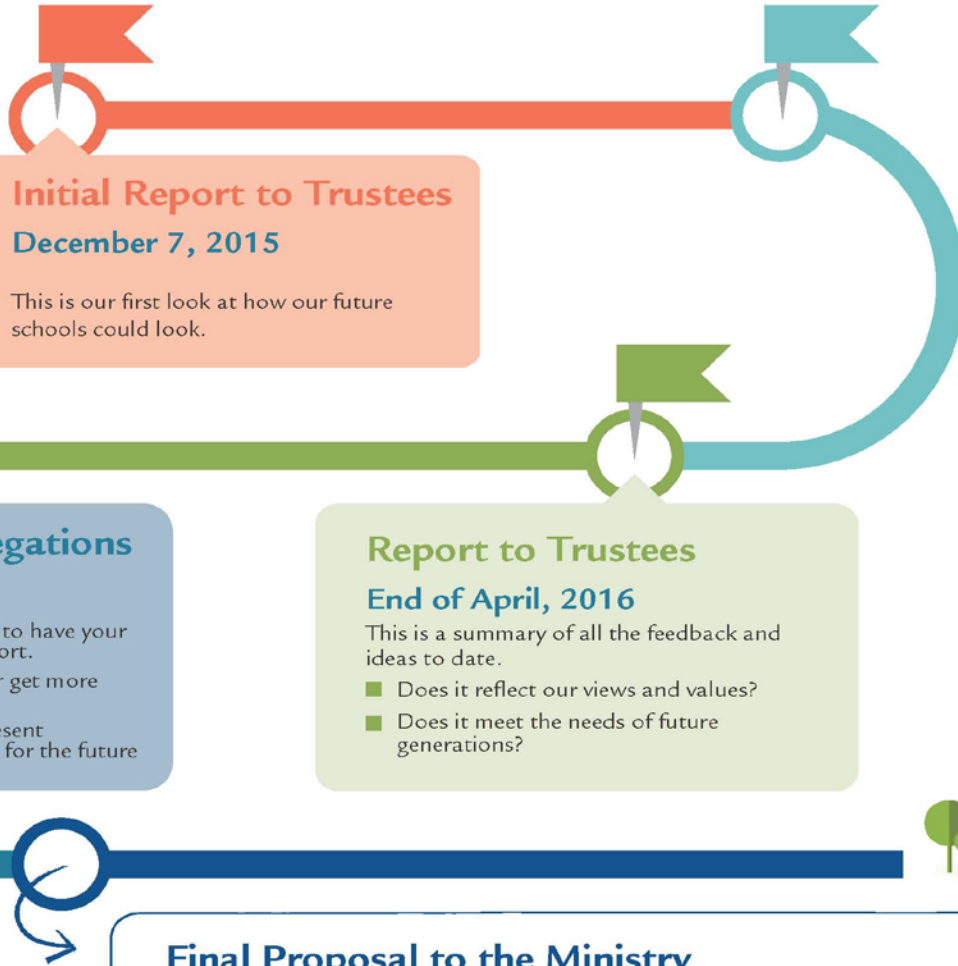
Initial Report to Trustees
December 7, 2015

This is our first look at how our future schools could look.

egations

to have your ort.

get more

esent for the future

Report to Trustees
End of April, 2016

This is a summary of all the feedback and ideas to date.

- Does it reflect our views and values?
- Does it meet the needs of future generations?

Final Proposal to the Ministry